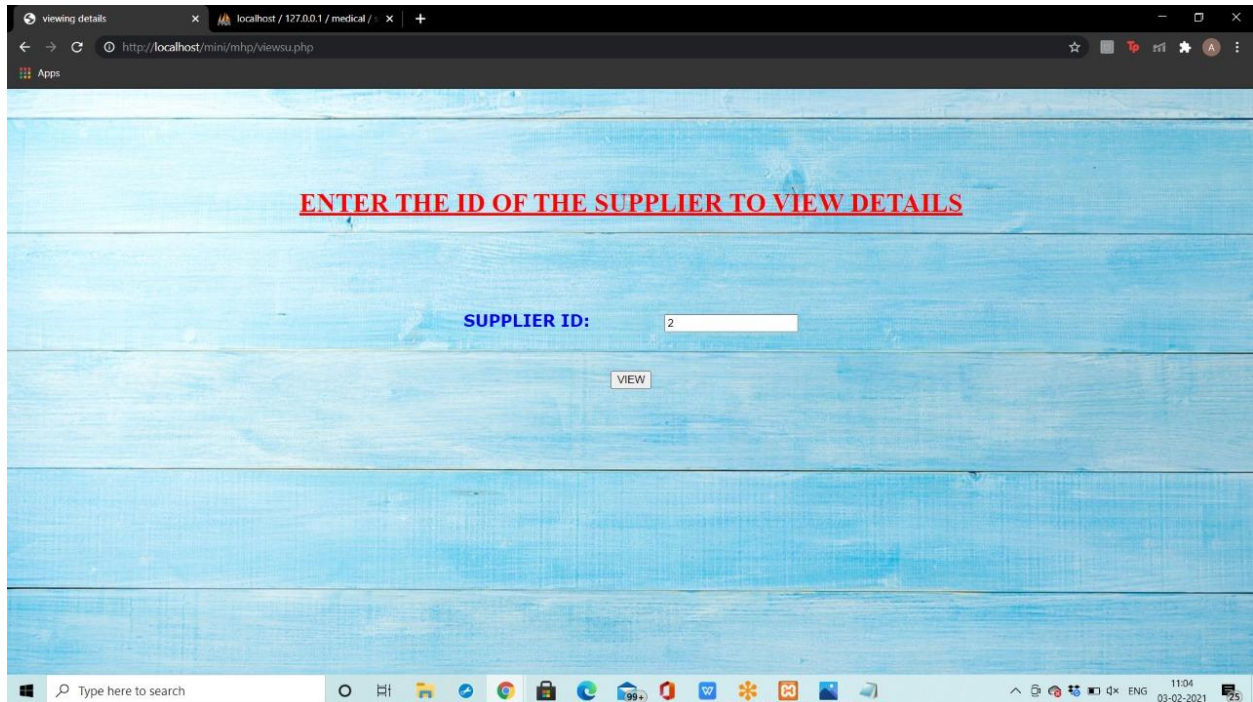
viewing details
localhost / 127.0.0.1 / medical / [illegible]
http://localhost/mini/mhp/viewsu.php
Apps

ENTER THE ID OF THE SUPPLIER TO VIEW DETAILS

SUPPLIER ID: 2

VIEW

Type here to search
99+
ENG
11:04
03-02-2021
25